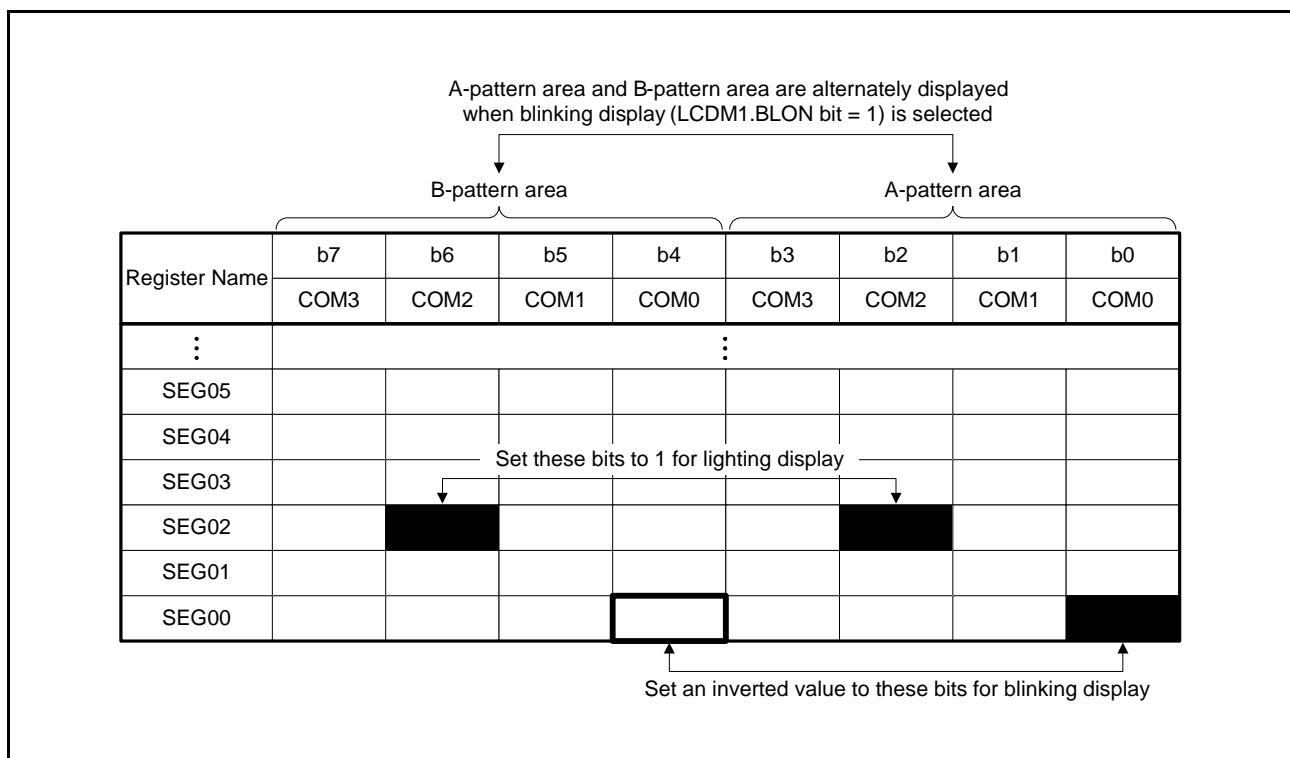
A-pattern area and B-pattern area are alternately displayed when blinking display (LCDM1.BLON bit = 1) is selected

B-pattern area

A-pattern area

| Register Name | b7 | b6 | b5 | b4 | b3 | b2 | b1 | b0 |
|---|---|---|---|---|---|---|---|---|
| | COM3 | COM2 | COM1 | COM0 | COM3 | COM2 | COM1 | COM0 |
| ⋮ | | | | ⋮ | | | | |
| SEG05 | | | | | | | | |
| SEG04 | | | | | | | | |
| SEG03 | | | | | | | | |
| SEG02 | | | | | | | | |
| SEG01 | | | | | | | | |
| SEG00 | | | | | | | | |

Set these bits to 1 for lighting display

Set an inverted value to these bits for blinking display